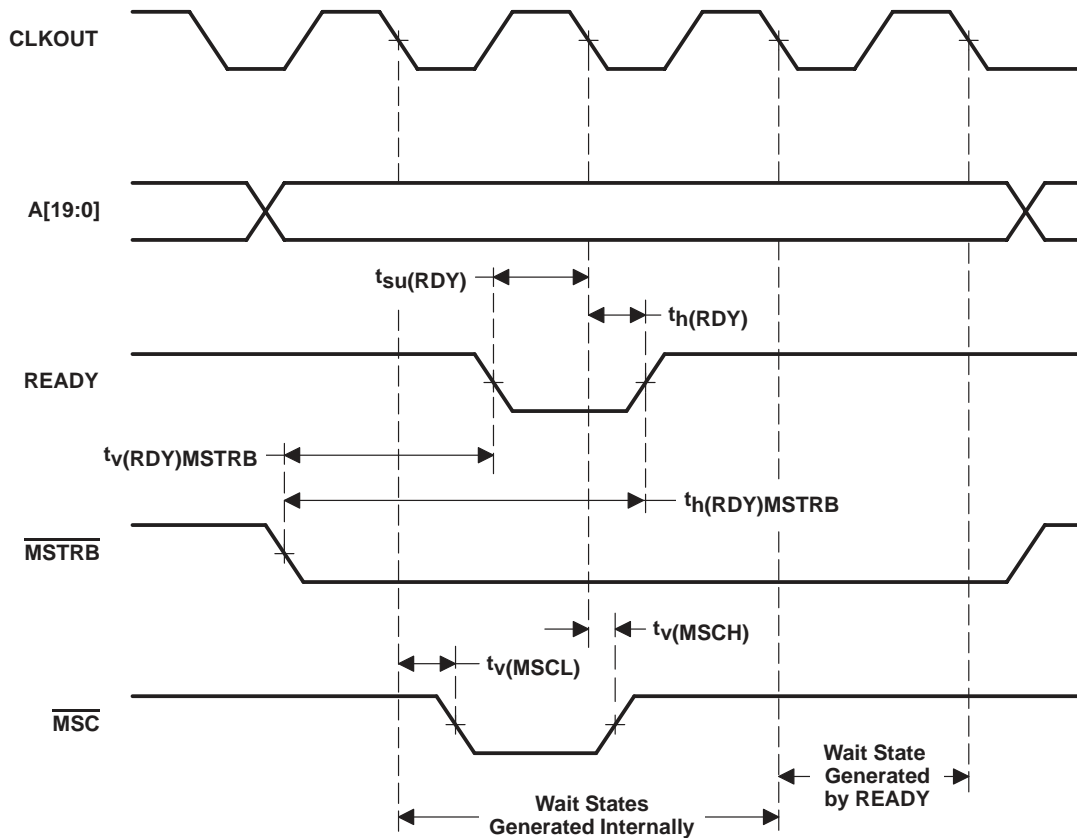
CLKOUT

A[19:0]

$t_{su(RDY)}$

$t_{h(RDY)}$

READY

$t_{v(RDY)MSTRB}$

$t_{h(RDY)MSTRB}$

$\overline{MSTRB}$

$t_{v(MSCH)}$

$t_{v(MSCL)}$

$\overline{MSC}$

Wait State Generated by READY

Wait States Generated Internally